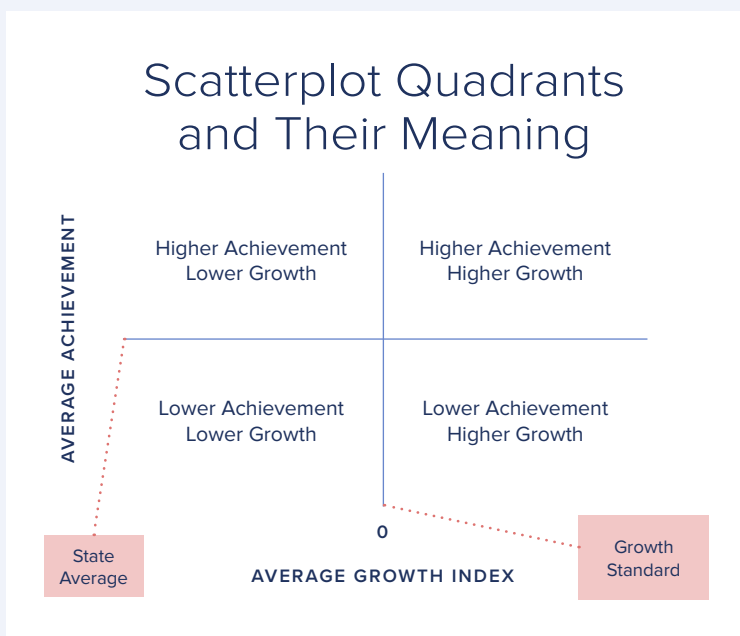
Scatterplot Quadrants and Their Meaning

AVERAGE ACHIEVEMENT

Higher Achievement
Lower Growth

Higher Achievement
Higher Growth

Lower Achievement
Lower Growth

Lower Achievement
Higher Growth

0

State Average

AVERAGE GROWTH INDEX

Growth Standard